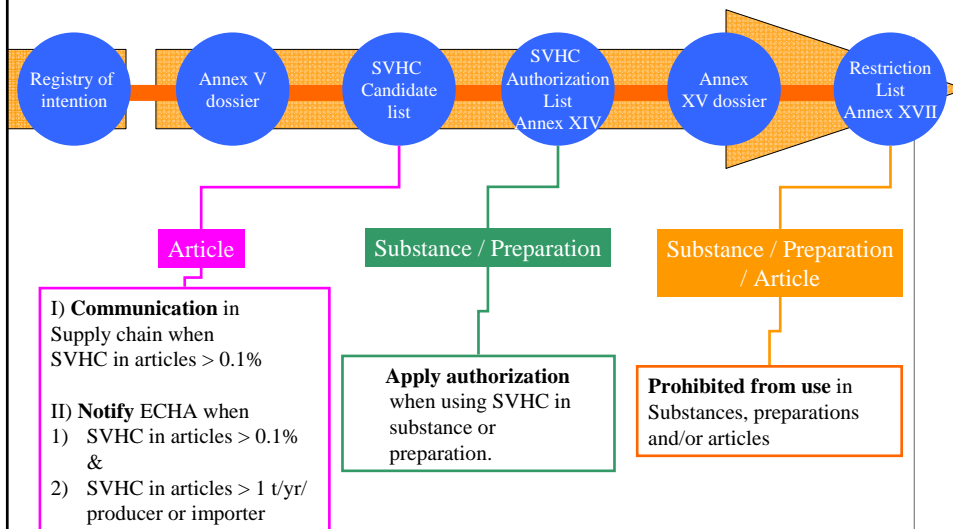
Registry of intention

Annex V dossier

SVHC Candidate list

SVHC Authorization List Annex XIV

Annex XV dossier

Restriction List Annex XVII

Article

I) **Communication** in Supply chain when SVHC in articles > 0.1%

II) **Notify** ECHA when
1) SVHC in articles > 0.1% &
2) SVHC in articles > 1 t/yr/ producer or importer

Substance / Preparation

**Apply authorization** when using SVHC in substance or preparation.

Substance / Preparation / Article

**Prohibited from use** in Substances, preparations and/or articles